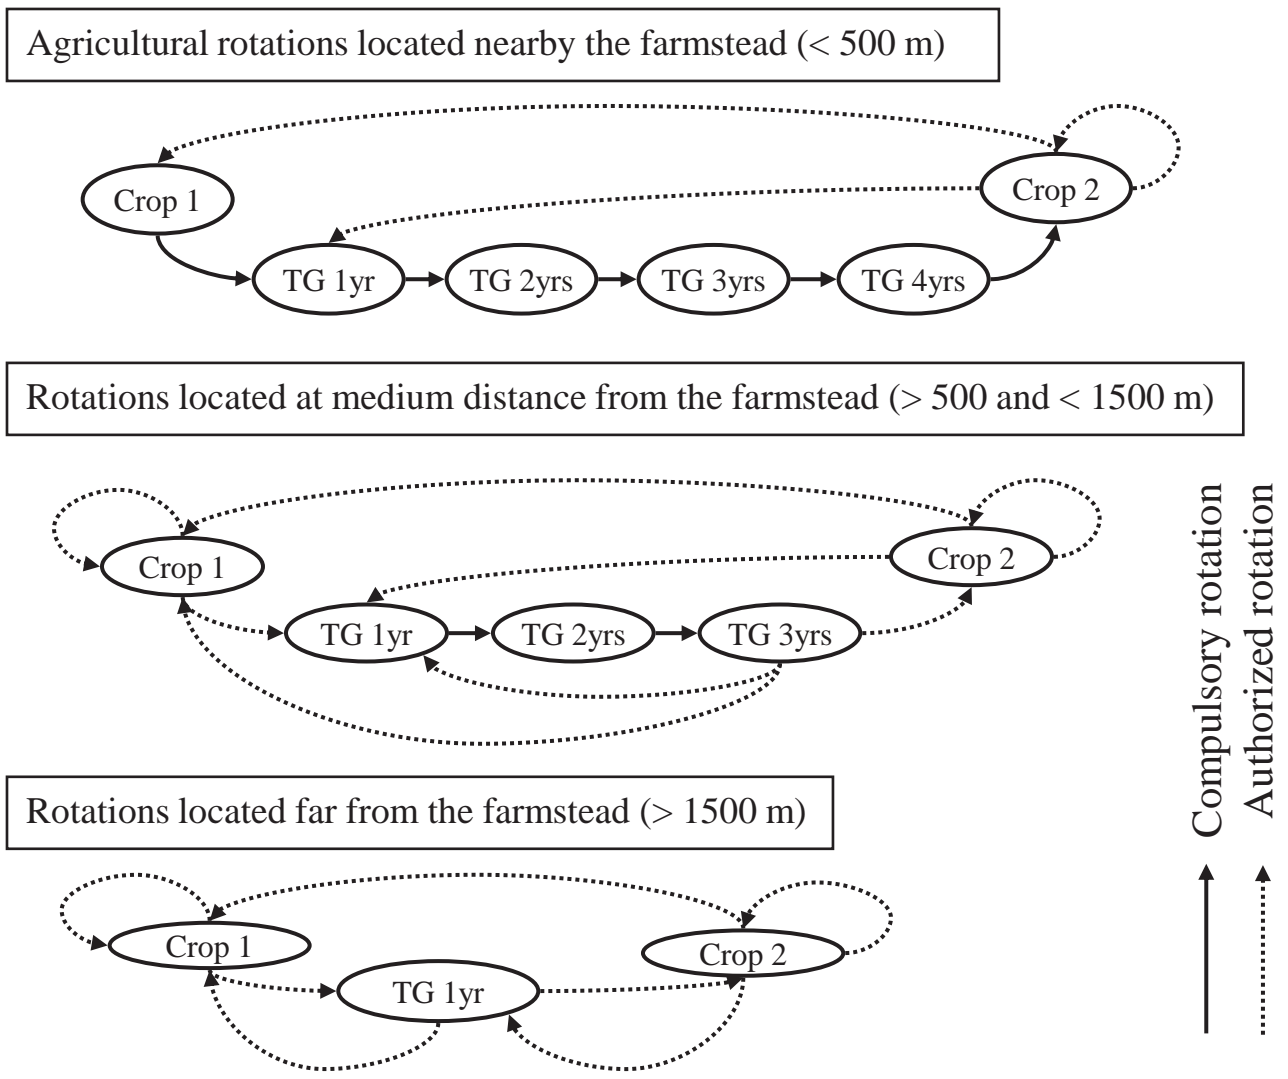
Agricultural rotations located nearby the farmstead (< 500 m)

Crop 1

Crop 2

TG 1yr

TG 2yrs

TG 3yrs

TG 4yrs

Rotations located at medium distance from the farmstead (> 500 and < 1500 m)

Crop 1

Crop 2

TG 1yr

TG 2yrs

TG 3yrs

Rotations located far from the farmstead (> 1500 m)

Crop 1

Crop 2

TG 1yr

Compulsory rotation

Authorized rotation